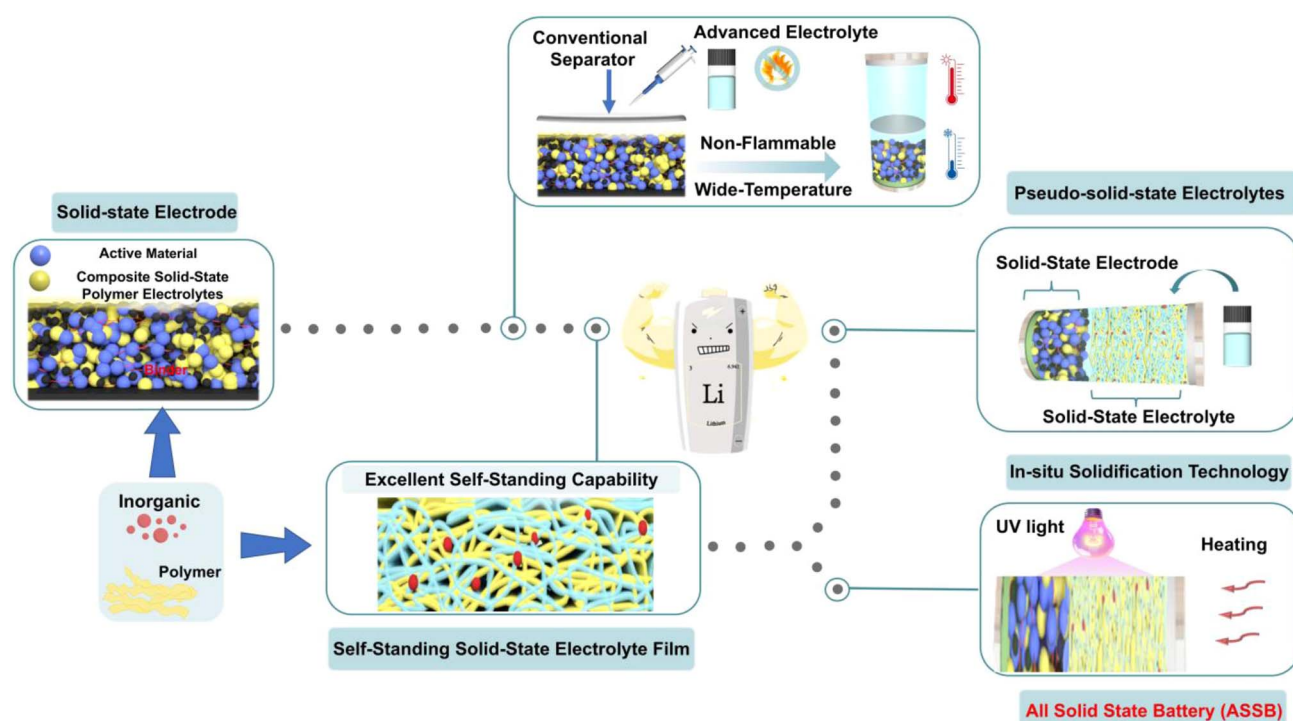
Conventional Separator

Advanced Electrolyte

Non-Flammable

Wide-Temperature

Solid-state Electrode

Active Material

Composite Solid-State Polymer Electrolytes

Binder

Pseudo-solid-state Electrolytes

Solid-State Electrode

Solid-State Electrolyte

Li

Lithium

3

6.941

+

−

In-situ Solidification Technology

Inorganic

Polymer

Excellent Self-Standing Capability

Self-Standing Solid-State Electrolyte Film

UV light

Heating

All Solid State Battery (ASSB)